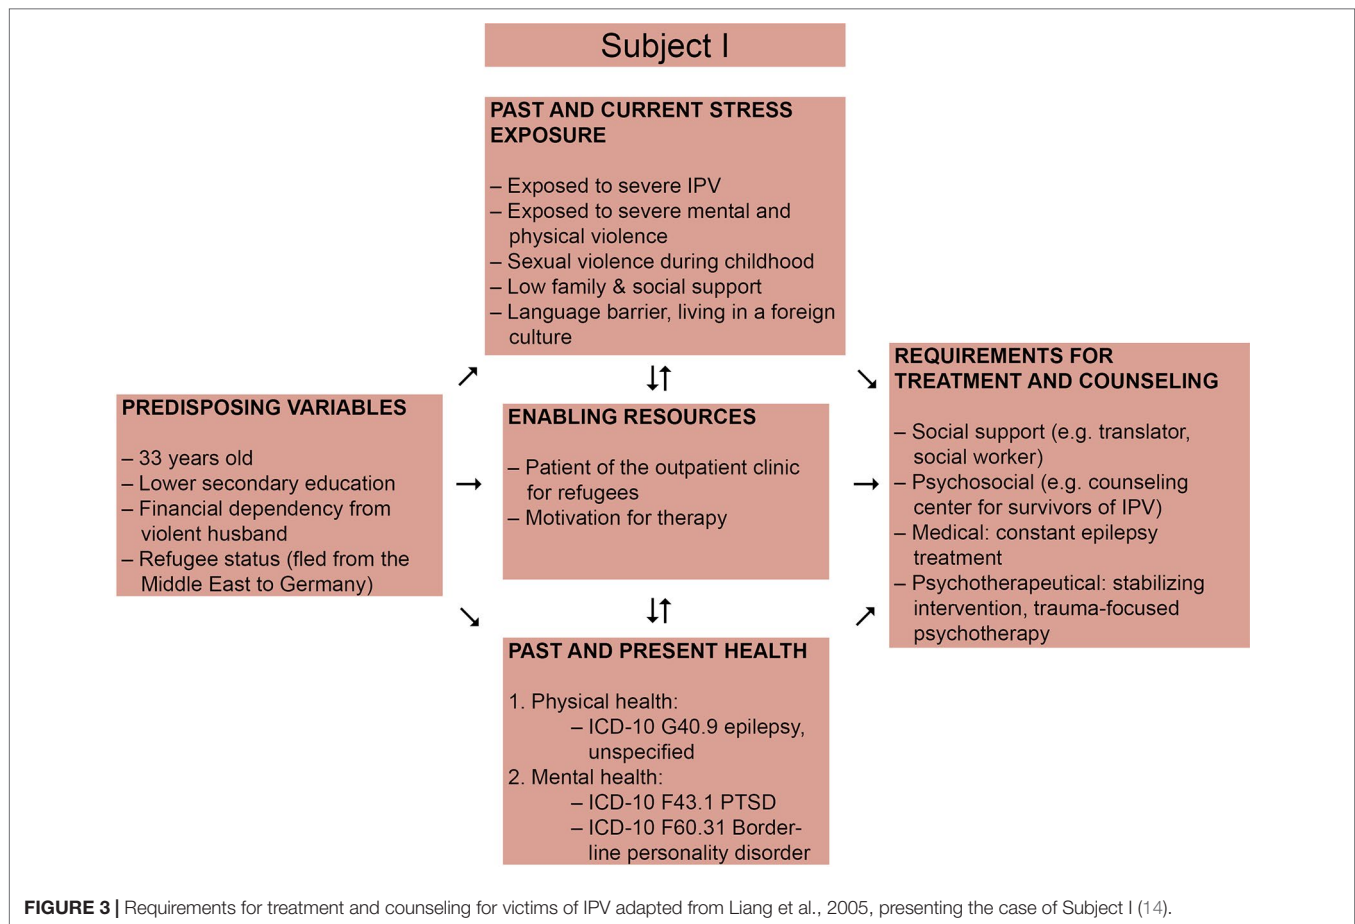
Subject I

PAST AND CURRENT STRESS EXPOSURE

– Exposed to severe IPV
– Exposed to severe mental and physical violence
– Sexual violence during childhood
– Low family & social support
– Language barrier, living in a foreign culture

PREDISPOSING VARIABLES

– 33 years old
– Lower secondary education
– Financial dependency from violent husband
– Refugee status (fled from the Middle East to Germany)

ENABLING RESOURCES

– Patient of the outpatient clinic for refugees
– Motivation for therapy

REQUIREMENTS FOR TREATMENT AND COUNSELING

– Social support (e.g. translator, social worker)
– Psychosocial (e.g. counseling center for survivors of IPV)
– Medical: constant epilepsy treatment
– Psychotherapeutical: stabilizing intervention, trauma-focused psychotherapy

PAST AND PRESENT HEALTH

1. Physical health:
– ICD-10 G40.9 epilepsy, unspecified
2. Mental health:
– ICD-10 F43.1 PTSD
– ICD-10 F60.31 Borderline personality disorder

FIGURE 3 | Requirements for treatment and counseling for victims of IPV adapted from Liang et al., 2005, presenting the case of Subject I (14).